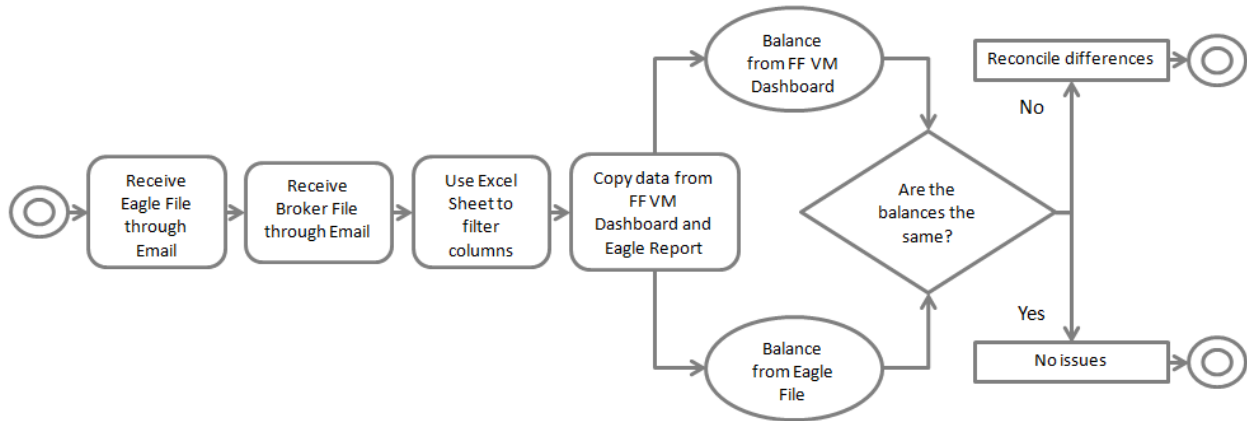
Receive Eagle File through Email

Receive Broker File through Email

Use Excel Sheet to filter columns

Copy data from FF VM Dashboard and Eagle Report

Balance from FF VM Dashboard

Balance from Eagle File

Are the balances the same?

No

Reconcile differences

Yes

No issues